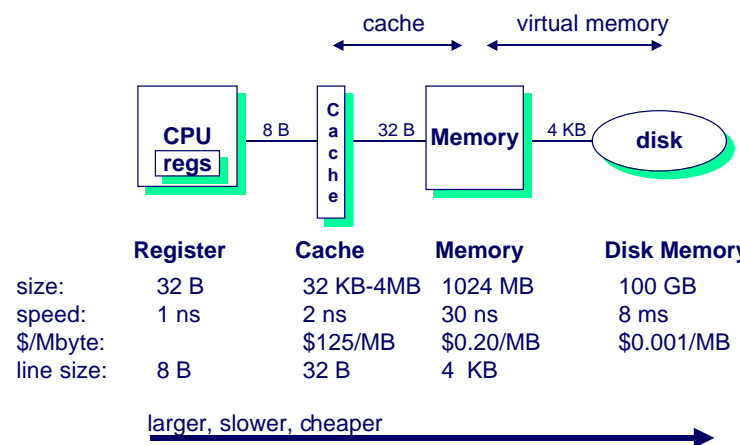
cache

virtual memory

CPU
regs

8 B

C
a
c
h
e

32 B

Memory

4 KB

disk

| | Register | Cache | Memory | Disk Memory |
|---|---|---|---|---|
| size: | 32 B | 32 KB-4MB | 1024 MB | 100 GB |
| speed: | 1 ns | 2 ns | 30 ns | 8 ms |
| \$/Mbyte: | | \$125/MB | \$0.20/MB | \$0.001/MB |
| line size: | 8 B | 32 B | 4 KB | |

larger, slower, cheaper